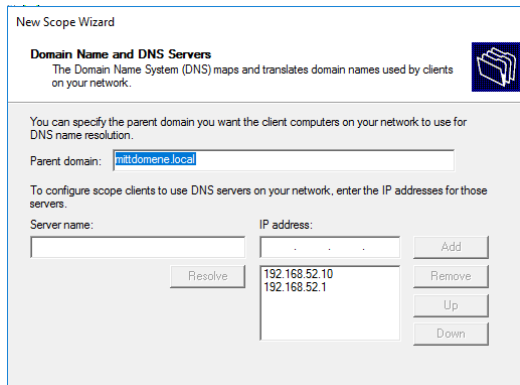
New Scope Wizard

Domain Name and DNS Servers
The Domain Name System (DNS) maps and translates domain names used by clients on your network.

You can specify the parent domain you want the client computers on your network to use for DNS name resolution.

Parent domain: mittdomene.local

To configure scope clients to use DNS servers on your network, enter the IP addresses for those servers.

Server name:

IP address:

. . .

Add

Resolve

192.168.52.10
192.168.52.1

Remove

Up

Down